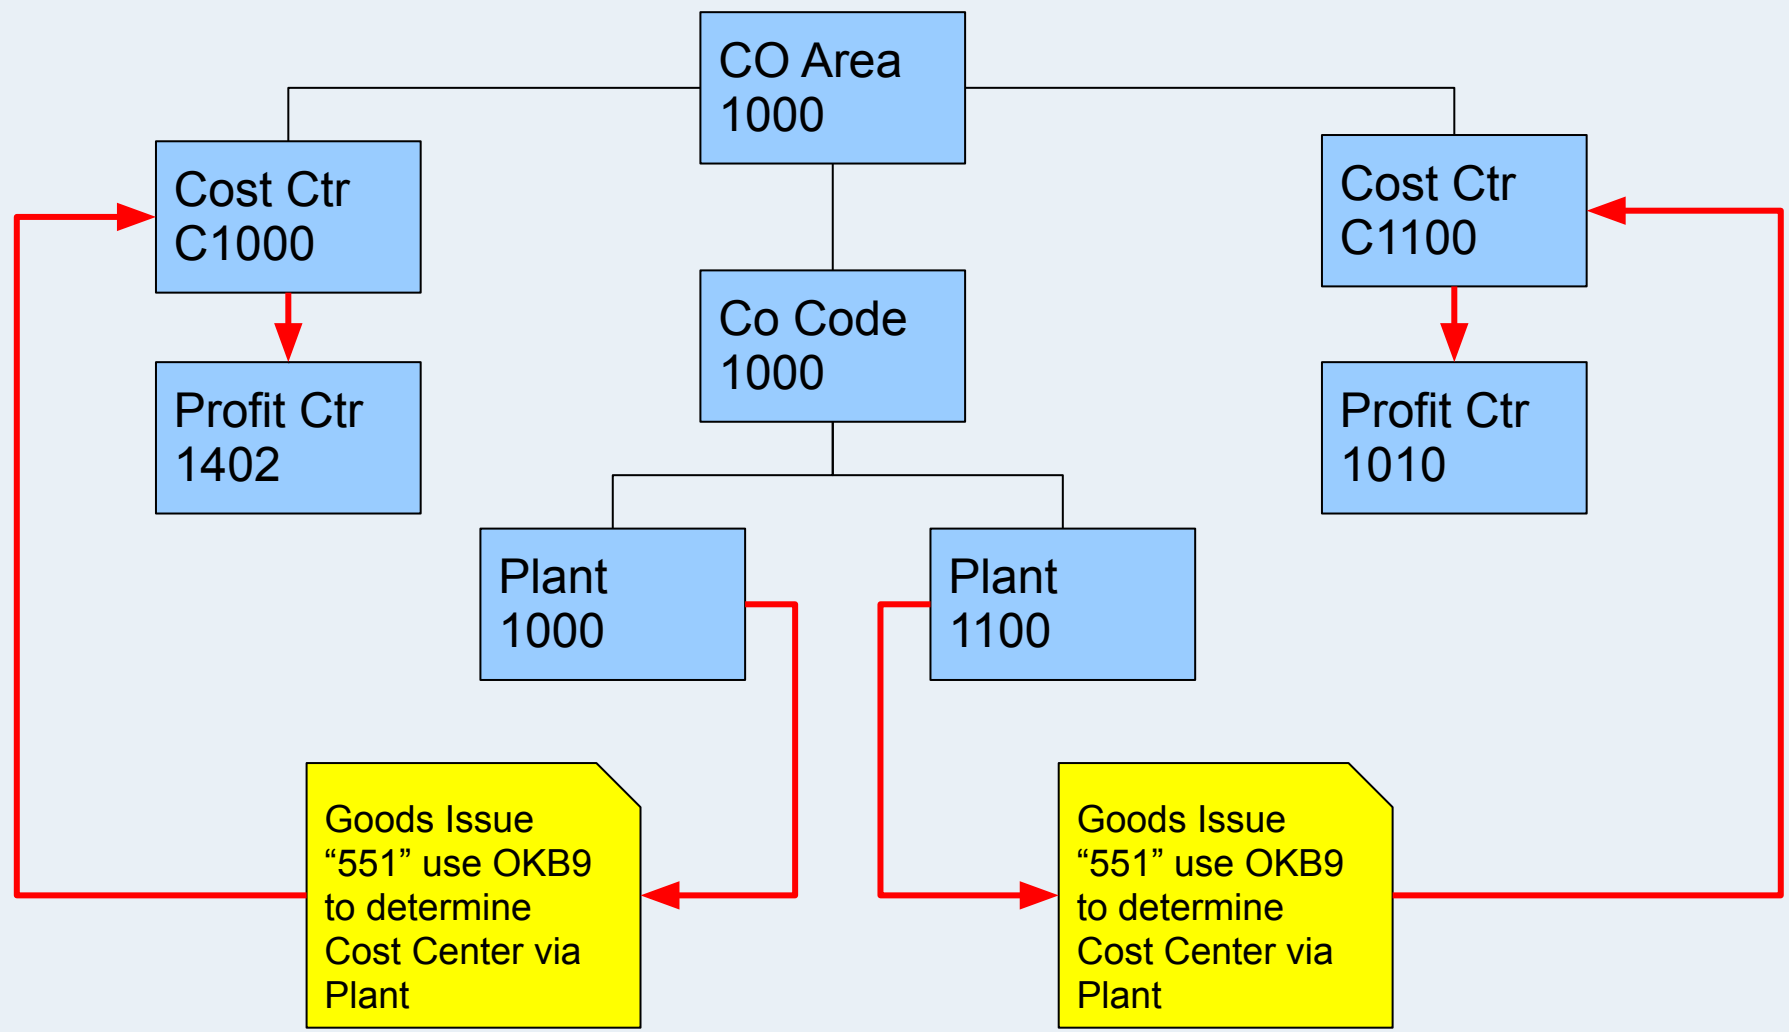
CO Area
1000

Cost Ctr
C1000

Cost Ctr
C1100

Co Code
1000

Profit Ctr
1402

Profit Ctr
1010

Plant
1000

Plant
1100

Goods Issue
“551” use OKB9
to determine
Cost Center via
Plant

Goods Issue
“551” use OKB9
to determine
Cost Center via
Plant